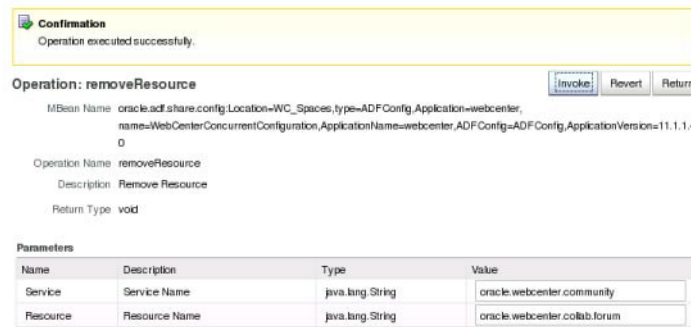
Confirmation
Operation executed successfully.

Operation: removeResource

Invoke Revert Return

MBean Name oracle.adf.share.config:Location=WC_Spaces,type=ADFConfig,Application=webcenter, name=WebCenterConcurrentConfiguration,ApplicationName=webcenter,ADFConfig=ADFConfig,ApplicationVersion=11.1.1.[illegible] 0

Operation Name removeResource

Description Remove Resource

Return Type void

Parameters

| Name | Description | Type | Value |
|---|---|---|---|
| Service | Service Name | java.lang.String | oracle.webcenter.community |
| Resource | Resource Name | java.lang.String | oracle.webcenter.collab.forum |